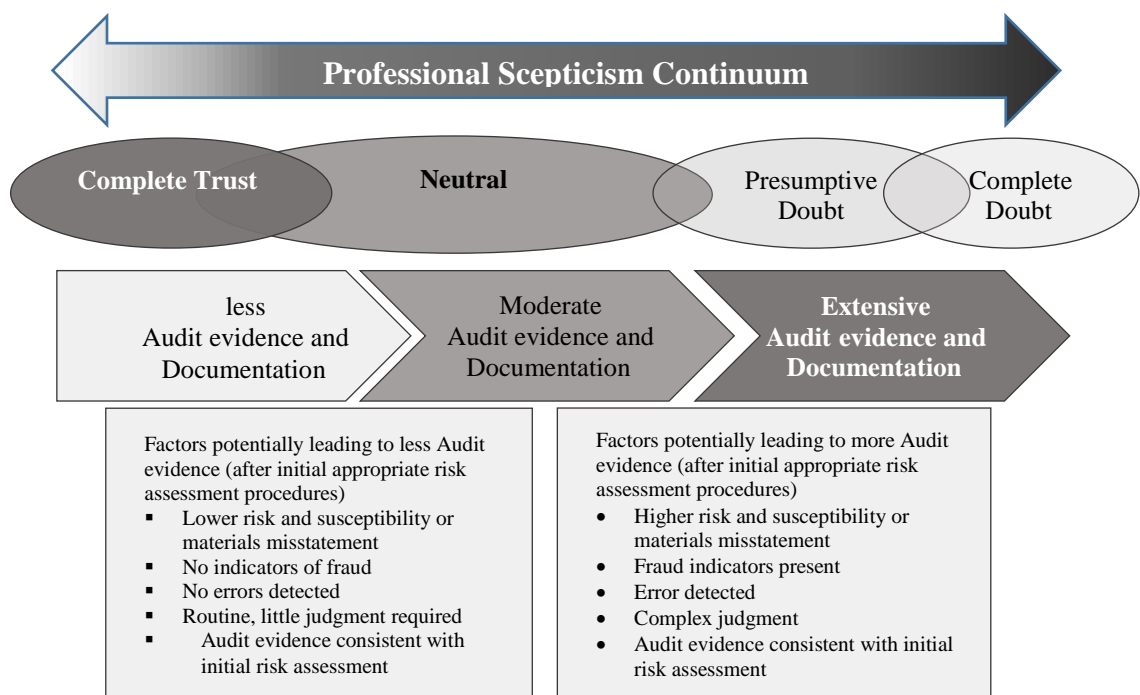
Professional Scepticism Continuum

Complete Trust

Neutral

Presumptive Doubt

Complete Doubt

less Audit evidence and Documentation

Moderate Audit evidence and Documentation

Extensive Audit evidence and Documentation

Factors potentially leading to less Audit evidence (after initial appropriate risk assessment procedures)
▪ Lower risk and susceptibility or materials misstatement
▪ No indicators of fraud
▪ No errors detected
▪ Routine, little judgment required
▪ Audit evidence consistent with initial risk assessment

Factors potentially leading to more Audit evidence (after initial appropriate risk assessment procedures)
• Higher risk and susceptibility or materials misstatement
• Fraud indicators present
• Error detected
• Complex judgment
• Audit evidence consistent with initial risk assessment